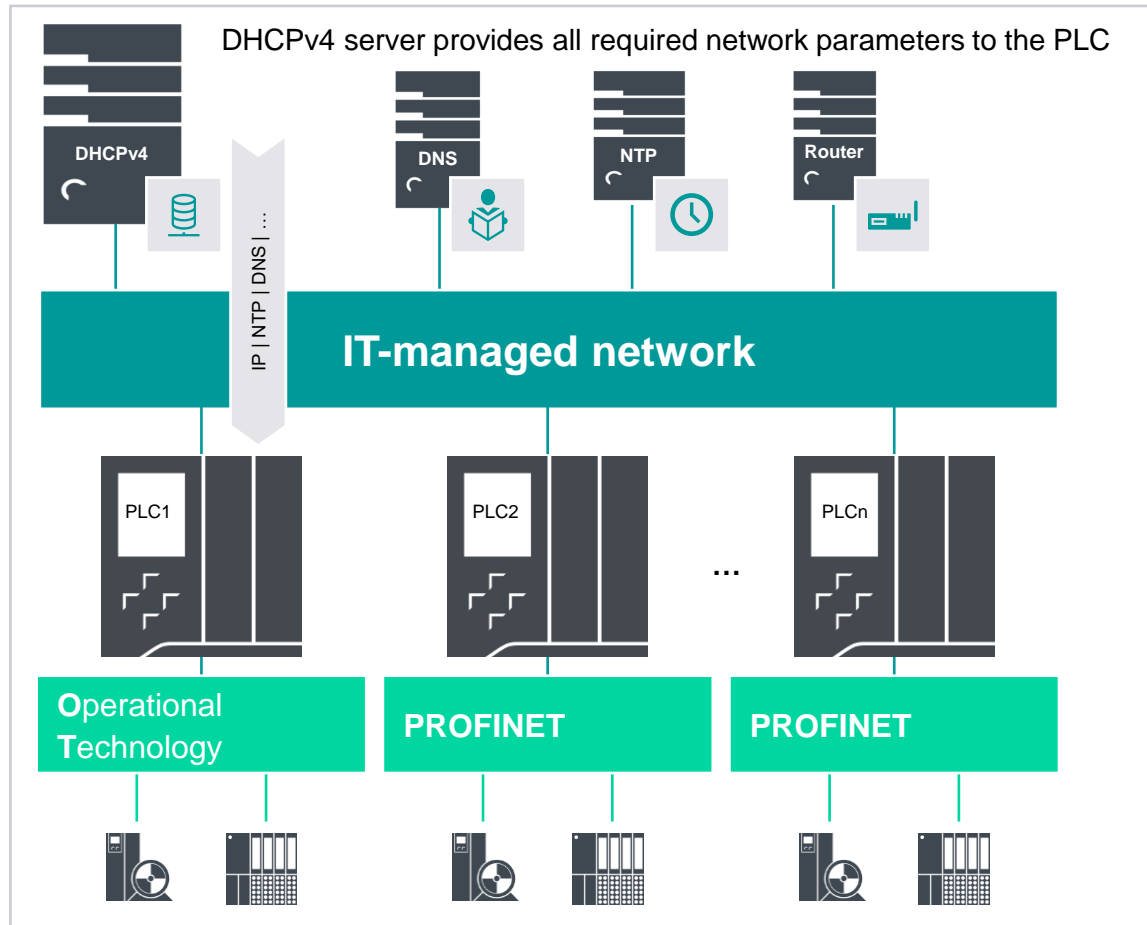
DHCPv4 server provides all required network parameters to the PLC

DHCPv4

DNS

NTP

Router

IP | NTP | DNS | ...

IT-managed network

PLC1

PLC2

...

PLCn

Operational Technology

PROFINET

PROFINET